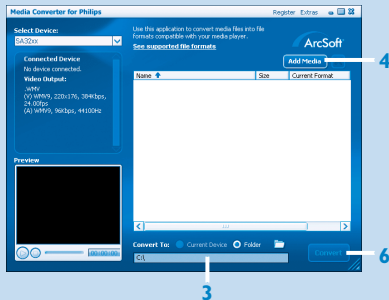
Media Converter for Philips

Register Extras

Select Device:

SA32xx

Connected Device

No device connected.

Video Output:

.WMV
(V) WMV9, 220x176, 384Kbps, 24.00fps
(A) WMV9, 96kbps, 44100Hz

Preview

Use this application to convert media files into file formats compatible with your media player.

See supported file formats

ArcSoft

Add Media

4

| Name | Size | Current Format |
|---|---|---|

Convert To: Current Device Folder

C:\

Convert

6

3